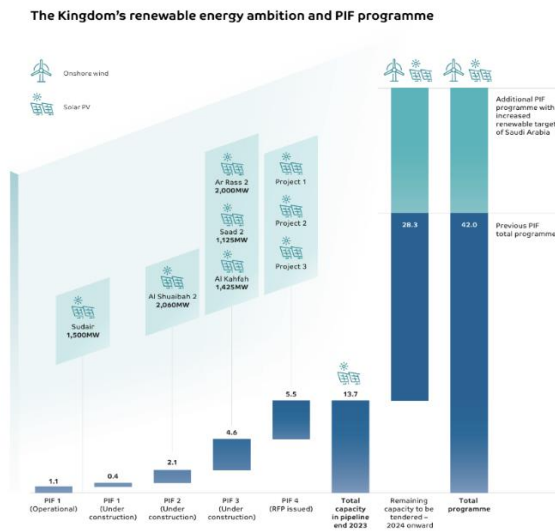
The Kingdom's renewable energy ambition and PIF programme

Onshore wind

Solar PV

Additional PIF programme with increased renewable target of Saudi Arabia

Previous PIF total programme

Sudair
1,500MW

Al Shuaibah 2
2,060MW

Ar Rass 2
2,000MW

Saad 2
1,125MW

Al Kahfah
1,425MW

Project 1

Project 2

Project 3

28.3

42.0

1.1

0.4

2.1

4.6

5.5

13.7

PIF 1 (Operational)

PIF 1 (Under construction)

PIF 2 (Under construction)

PIF 3 (Under construction)

PIF 4 (RFP issued)

Total capacity in pipeline end 2023

Remaining capacity to be tendered – 2024 onward

Total programme